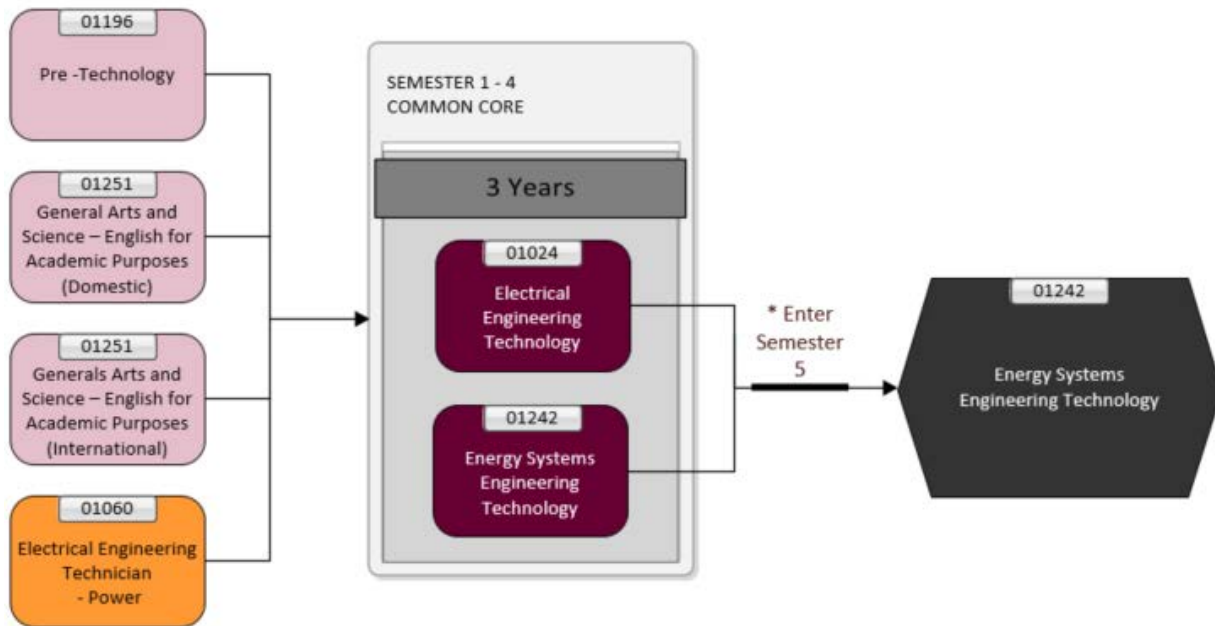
01196
Pre -Technology

01251
General Arts and Science – English for Academic Purposes (Domestic)

01251
Generals Arts and Science – English for Academic Purposes (International)

01060
Electrical Engineering Technician - Power

SEMESTER 1 - 4
COMMON CORE

3 Years

01024
Electrical Engineering Technology

01242
Energy Systems Engineering Technology

* Enter Semester 5

01242
Energy Systems Engineering Technology